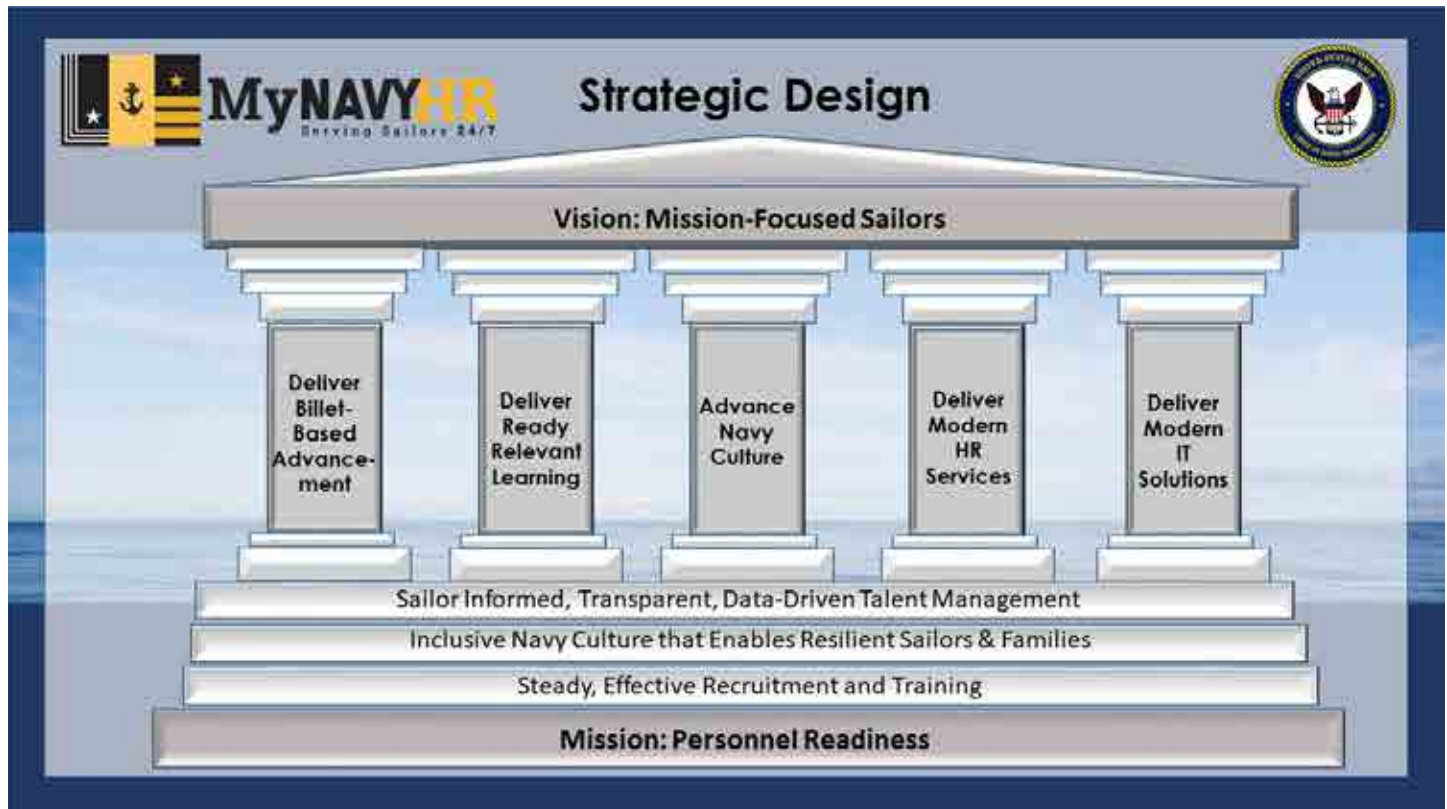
MyNAVYHR
Serving Sailors 24/7

Strategic Design

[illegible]

Vision: Mission-Focused Sailors

Deliver Billet-Based Advancement

Deliver Ready Relevant Learning

Advance Navy Culture

Deliver Modern HR Services

Deliver Modern IT Solutions

Sailor Informed, Transparent, Data-Driven Talent Management

Inclusive Navy Culture that Enables Resilient Sailors & Families

Steady, Effective Recruitment and Training

Mission: Personnel Readiness